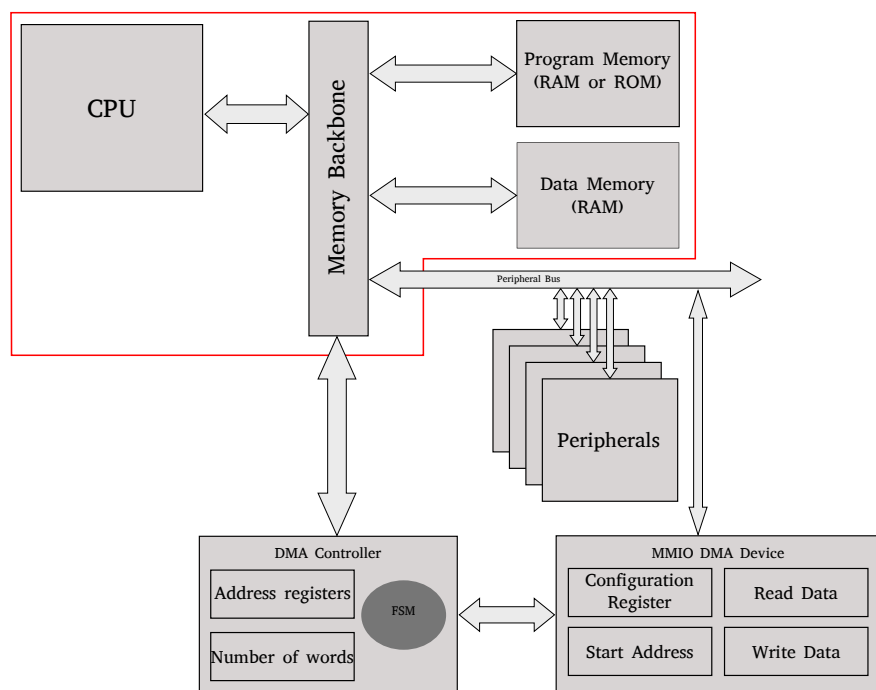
CPU

Memory Backbone

Program Memory
(RAM or ROM)

Data Memory
(RAM)

Peripheral Bus

Peripherals

DMA Controller

Address registers

FSM

Number of words

MMIO DMA Device

Configuration Register

Read Data

Start Address

Write Data